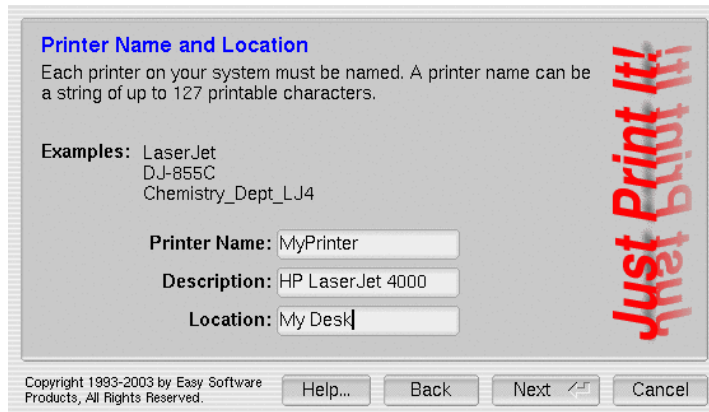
Printer Name and Location

Each printer on your system must be named. A printer name can be a string of up to 127 printable characters.

Examples: LaserJet
DJ-855C
Chemistry_Dept_LJ4

Printer Name: MyPrinter

Description: HP LaserJet 4000

Location: My Desk

Just Print It!

Copyright 1993-2003 by Easy Software Products, All Rights Reserved.

Help...

Back

Next

Cancel